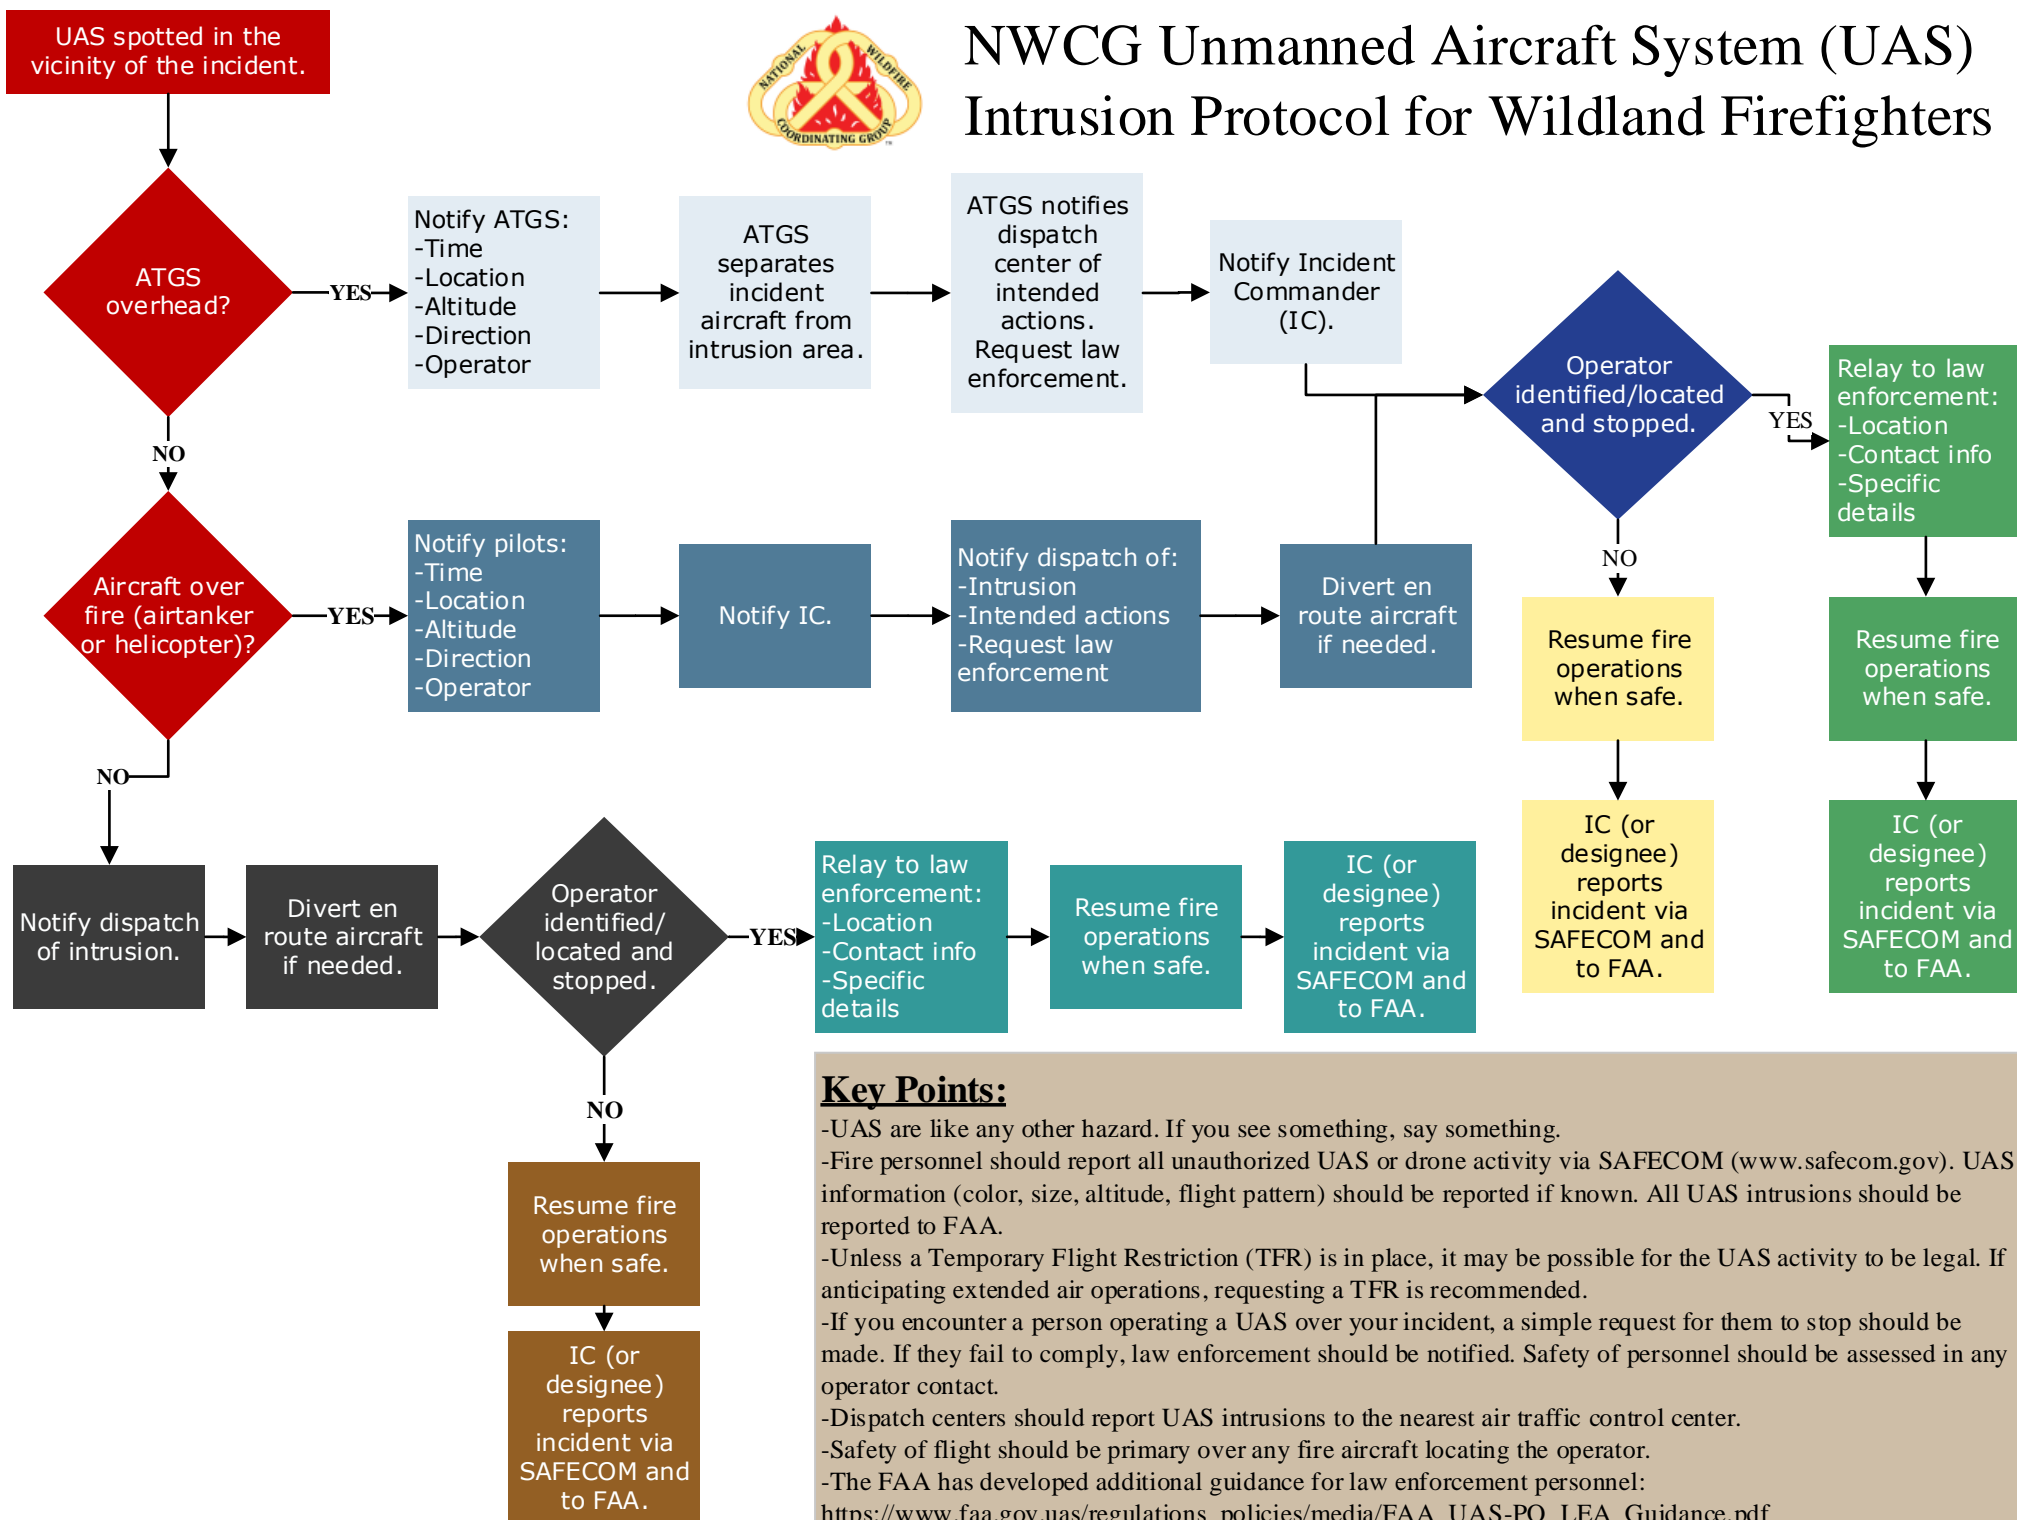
UAS spotted in the vicinity of the incident.

NATIONAL WILDFIRE COORDINATING GROUP

NWCG Unmanned Aircraft System (UAS) Intrusion Protocol for Wildland Firefighters

ATGS overhead?

YES

Notify ATGS:
-Time
-Location
-Altitude
-Direction
-Operator

ATGS separates incident aircraft from intrusion area.

ATGS notifies dispatch center of intended actions. Request law enforcement.

Notify Incident Commander (IC).

Operator identified/located and stopped.

YES

Relay to law enforcement:
-Location
-Contact info
-Specific details

NO

NO

Aircraft over fire (airtanker or helicopter)?

YES

Notify pilots:
-Time
-Location
-Altitude
-Direction
-Operator

Notify IC.

Notify dispatch of:
-Intrusion
-Intended actions
-Request law enforcement

Divert en route aircraft if needed.

Resume fire operations when safe.

Resume fire operations when safe.

IC (or designee) reports incident via SAFECOM and to FAA.

IC (or designee) reports incident via SAFECOM and to FAA.

NO

Notify dispatch of intrusion.

Divert en route aircraft if needed.

Operator identified/ located and stopped.

YES

Relay to law enforcement:
-Location
-Contact info
-Specific details

Resume fire operations when safe.

IC (or designee) reports incident via SAFECOM and to FAA.

NO

Resume fire operations when safe.

IC (or designee) reports incident via SAFECOM and to FAA.

Key Points:
-UAS are like any other hazard. If you see something, say something.
-Fire personnel should report all unauthorized UAS or drone activity via SAFECOM (www.safecom.gov). UAS information (color, size, altitude, flight pattern) should be reported if known. All UAS intrusions should be reported to FAA.
-Unless a Temporary Flight Restriction (TFR) is in place, it may be possible for the UAS activity to be legal. If anticipating extended air operations, requesting a TFR is recommended.
-If you encounter a person operating a UAS over your incident, a simple request for them to stop should be made. If they fail to comply, law enforcement should be notified. Safety of personnel should be assessed in any operator contact.
-Dispatch centers should report UAS intrusions to the nearest air traffic control center.
-Safety of flight should be primary over any fire aircraft locating the operator.
-The FAA has developed additional guidance for law enforcement personnel:
https://www.faa.gov.uas/regulations_policies/media/FAA_UAS-PO_LEA_Guidance.pdf